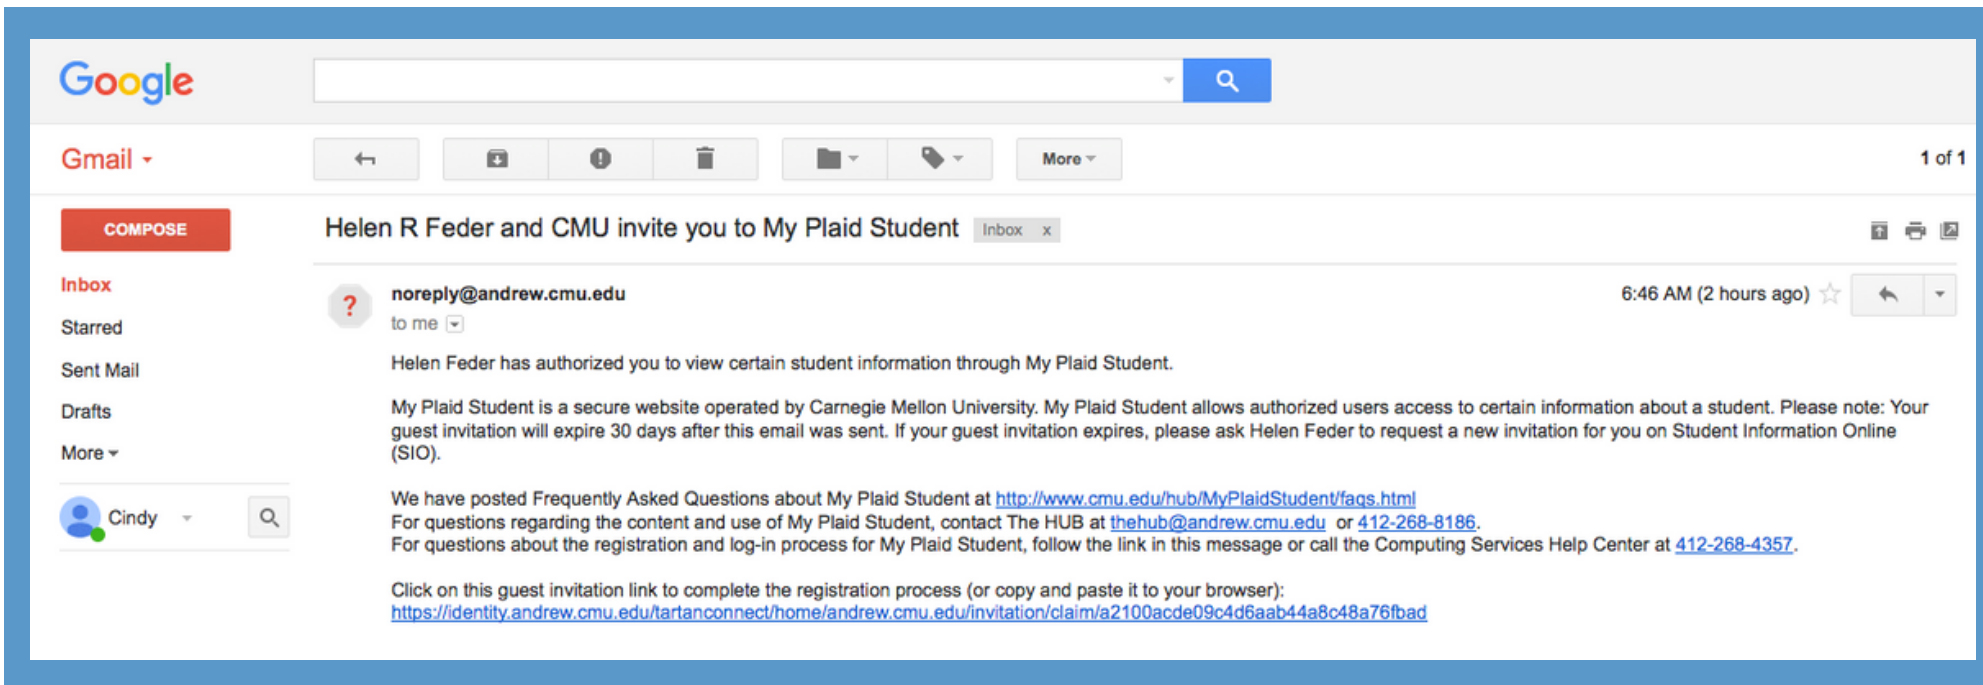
Google

Gmail

More

1 of 1

COMPOSE

Inbox

Starred

Sent Mail

Drafts

More

Cindy

Helen R Feder and CMU invite you to My Plaid Student Inbox x

noreply@andrew.cmu.edu

to me

6:46 AM (2 hours ago)

Helen Feder has authorized you to view certain student information through My Plaid Student.

My Plaid Student is a secure website operated by Carnegie Mellon University. My Plaid Student allows authorized users access to certain information about a student. Please note: Your guest invitation will expire 30 days after this email was sent. If your guest invitation expires, please ask Helen Feder to request a new invitation for you on Student Information Online (SIO).

We have posted Frequently Asked Questions about My Plaid Student at http://www.cmu.edu/hub/MyPlaidStudent/faqs.html
For questions regarding the content and use of My Plaid Student, contact The HUB at thehub@andrew.cmu.edu or 412-268-8186.
For questions about the registration and log-in process for My Plaid Student, follow the link in this message or call the Computing Services Help Center at 412-268-4357.

Click on this guest invitation link to complete the registration process (or copy and paste it to your browser):
https://identity.andrew.cmu.edu/tartanconnect/home/andrew.cmu.edu/invitation/claim/a2100acde09c4d6aab44a8c48a76fbad